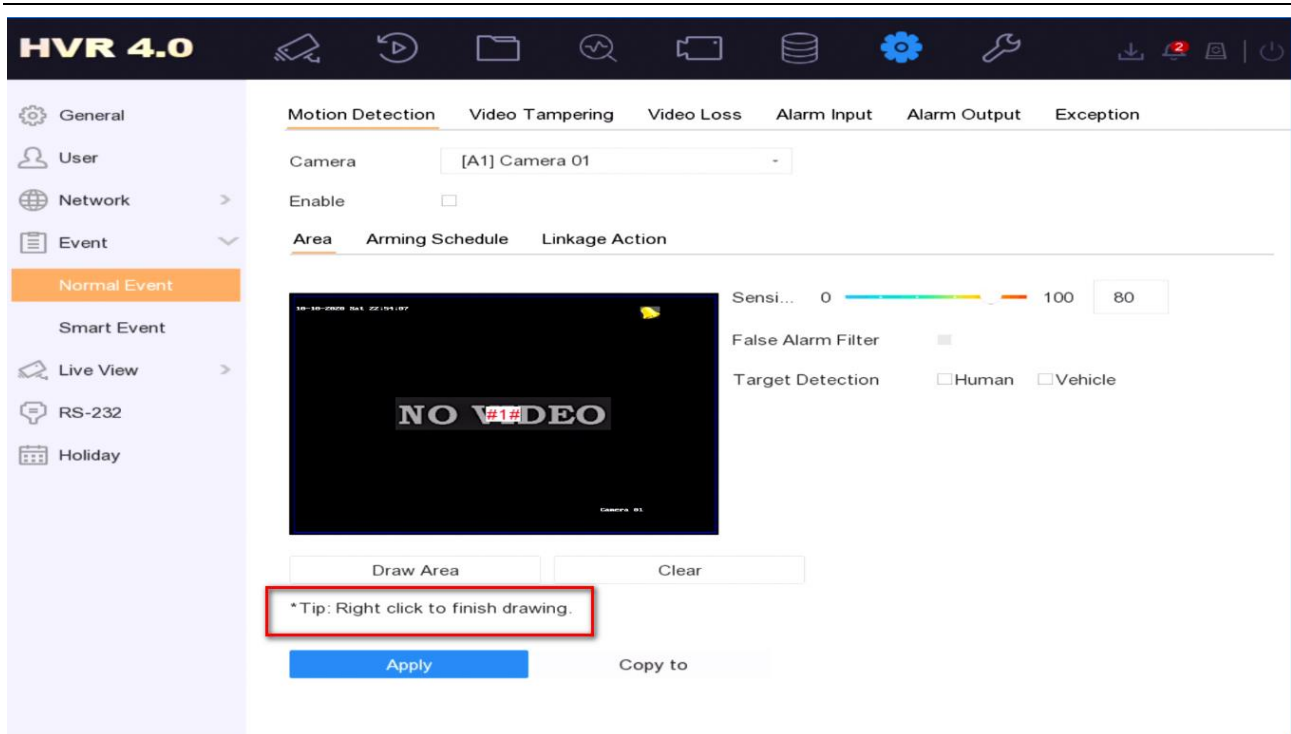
HVR 4.0

2

General
User
Network
Event
Normal Event
Smart Event
Live View
RS-232
Holiday

Motion Detection Video Tampering Video Loss Alarm Input Alarm Output Exception

Camera [A1] Camera 01
Enable

Area Arming Schedule Linkage Action

10-10-2020 Sat 22:54:07

NO VIDEO #1#

Camera 01

Sensi... 0 100 80
False Alarm Filter
Target Detection Human Vehicle

Draw Area Clear

*Tip: Right click to finish drawing.

Apply Copy to